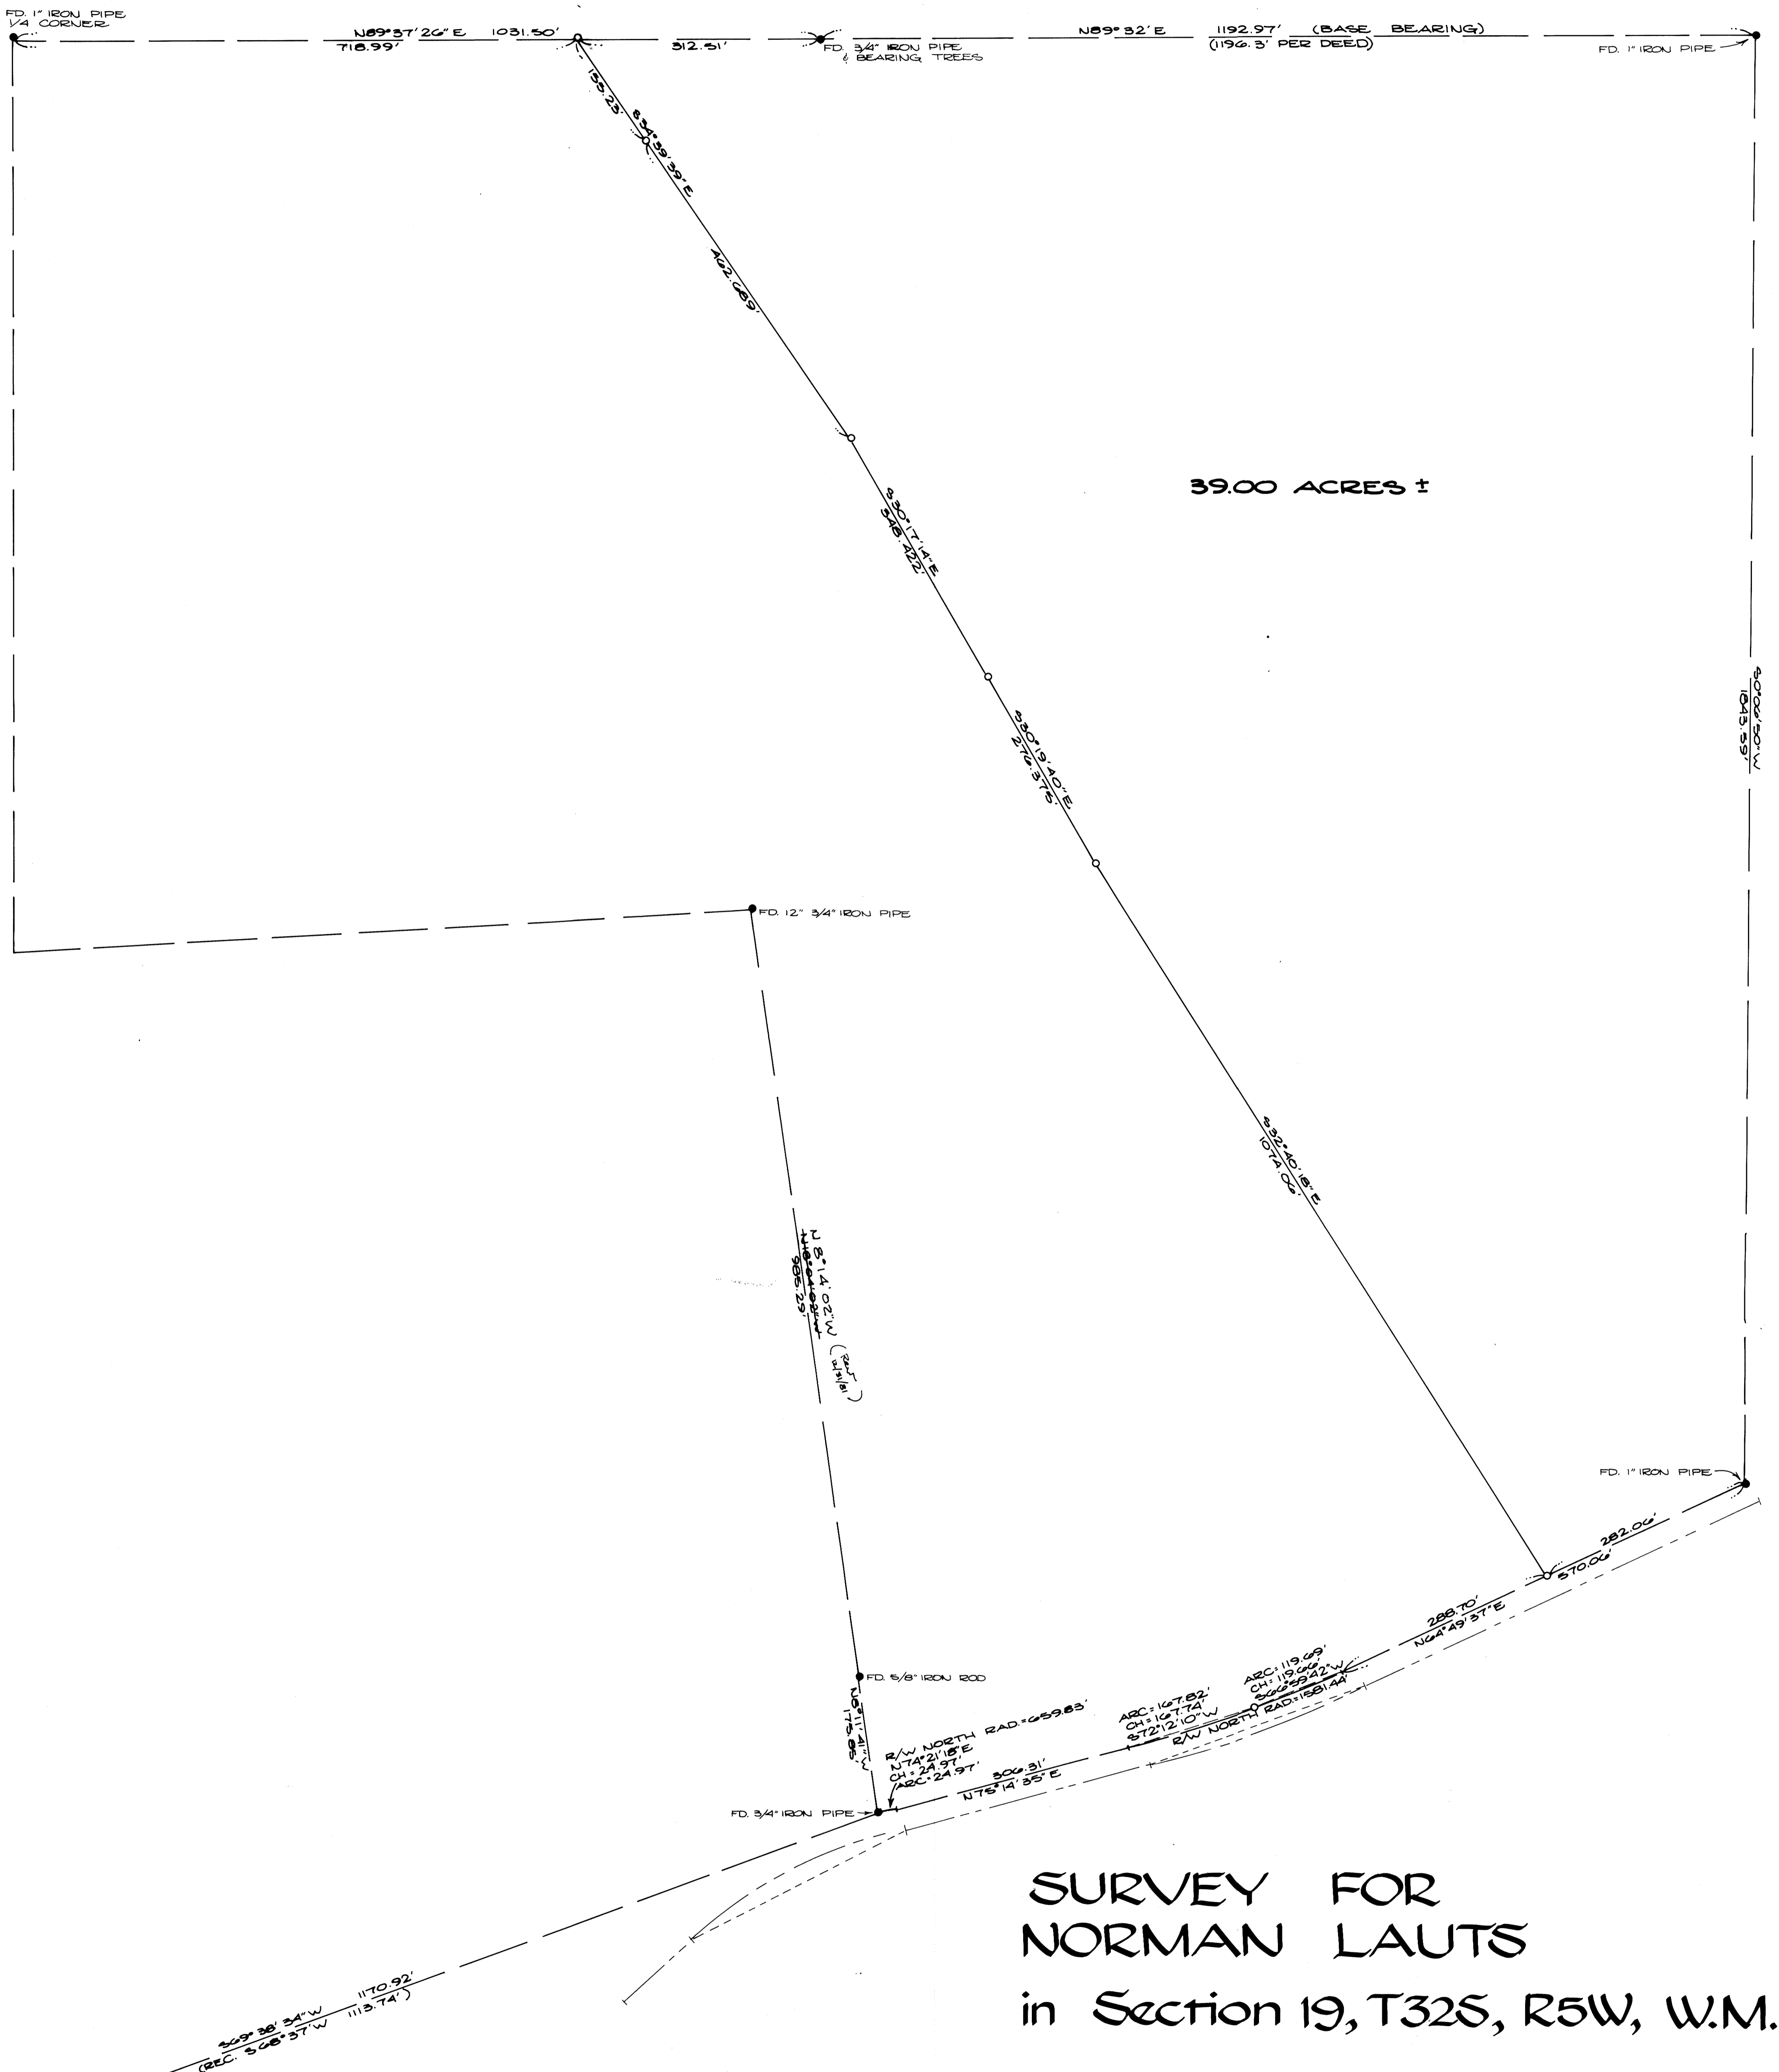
FD. 1" IRON PIPE
1/4 CORNER

N89°37'26"E 1031.50'
718.99'
312.51'

FD. 3/4" IRON PIPE
& BEARING TREES

N89°32'E 1192.97' (BASE BEARING)
(1196.3' PER DEED)

FD. 1" IRON PIPE

139.23'
S34°39'39"E
702.089'

S30°17'14"E
348.422'

S30°19'40"E
276.375'

S32°40'18"E
1074.06'

39.00 ACRES ±

S0°02'30"W
1843.39'

FD. 12" 3/4" IRON PIPE

N8°14'02"W (REST 12/31/81)
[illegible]
985.29'

FD. 1" IRON PIPE

282.06'
570.06'

288.70'
N64°49'37"E

ARC: 119.69'
CH: 119.66'
S66°59'42"W
R/W NORTH RAD=1581.44'

ARC=167.82'
CH=167.74'
S72°12'10"W

FD. 5/8" IRON ROD

N6°11'41"W
173.85'

R/W NORTH RAD.=659.83'
N74°21'18"E
CH=24.97'
ARC=24.97'

306.31'
N78°14'35"E

FD. 3/4" IRON PIPE

S69°38'34"W 1170.92'
(REC. S68°37'W 1113.74')

SURVEY FOR
NORMAN LAUTS
in Section 19, T32S, R5W, W.M.